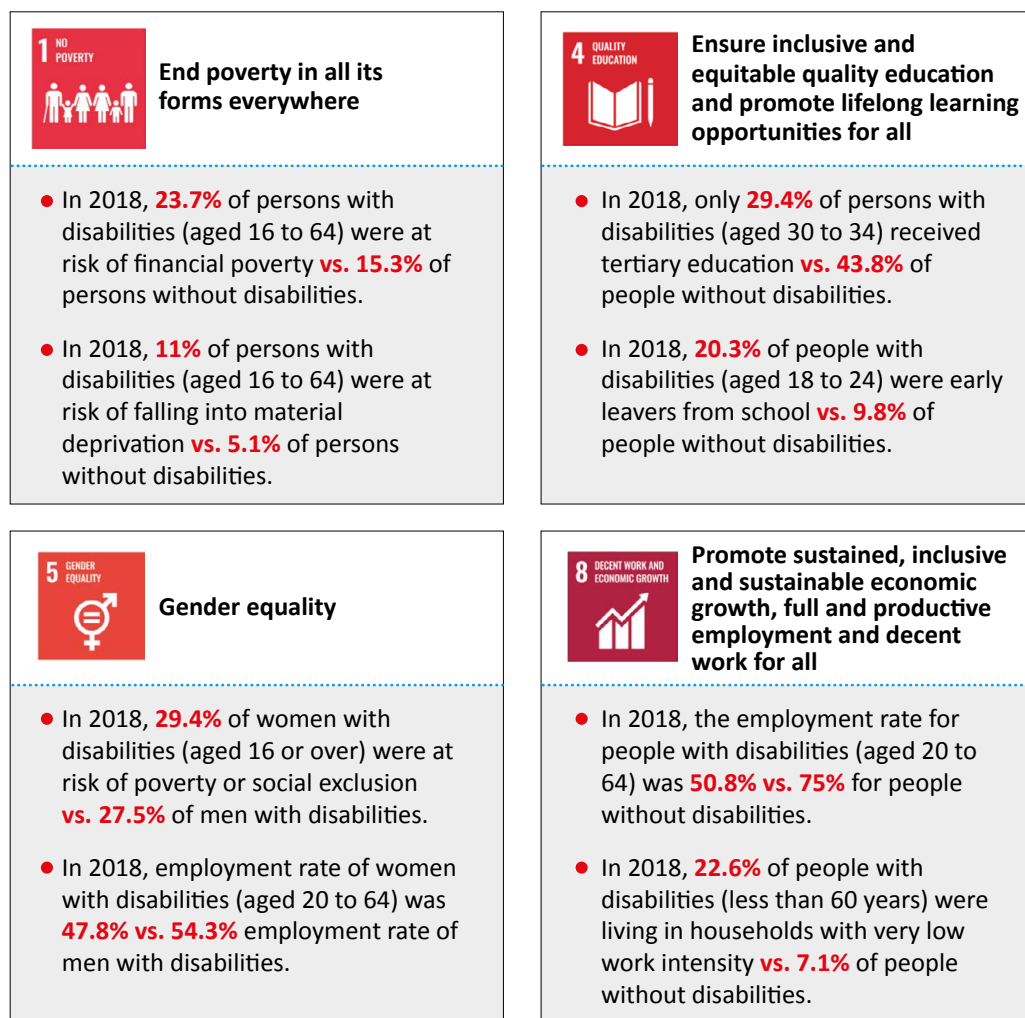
1 NO POVERTY

End poverty in all its forms everywhere

- In 2018, 23.7% of persons with disabilities (aged 16 to 64) were at risk of financial poverty vs. 15.3% of persons without disabilities.

- In 2018, 11% of persons with disabilities (aged 16 to 64) were at risk of falling into material deprivation vs. 5.1% of persons without disabilities.

4 QUALITY EDUCATION

Ensure inclusive and equitable quality education and promote lifelong learning opportunities for all

- In 2018, only 29.4% of persons with disabilities (aged 30 to 34) received tertiary education vs. 43.8% of people without disabilities.

- In 2018, 20.3% of people with disabilities (aged 18 to 24) were early leavers from school vs. 9.8% of people without disabilities.

5 GENDER EQUALITY

Gender equality

- In 2018, 29.4% of women with disabilities (aged 16 or over) were at risk of poverty or social exclusion vs. 27.5% of men with disabilities.

- In 2018, employment rate of women with disabilities (aged 20 to 64) was 47.8% vs. 54.3% employment rate of men with disabilities.

8 DECENT WORK AND ECONOMIC GROWTH

Promote sustained, inclusive and sustainable economic growth, full and productive employment and decent work for all

- In 2018, the employment rate for people with disabilities (aged 20 to 64) was 50.8% vs. 75% for people without disabilities.

- In 2018, 22.6% of people with disabilities (less than 60 years) were living in households with very low work intensity vs. 7.1% of people without disabilities.